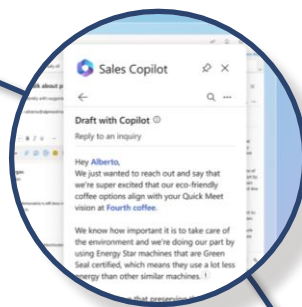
Sales Copilot

Draft with Copilot

Reply to an inquiry

Hey Alberto,
We just wanted to reach out and say that we're super excited that our eco-friendly coffee options align with your Quick Meet vision at Fourth coffee.

We know how important it is to take care of the environment and we're doing our part by using Energy Star machines that are Green Seal certified, which means they use a lot less energy than other similar machines.

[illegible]